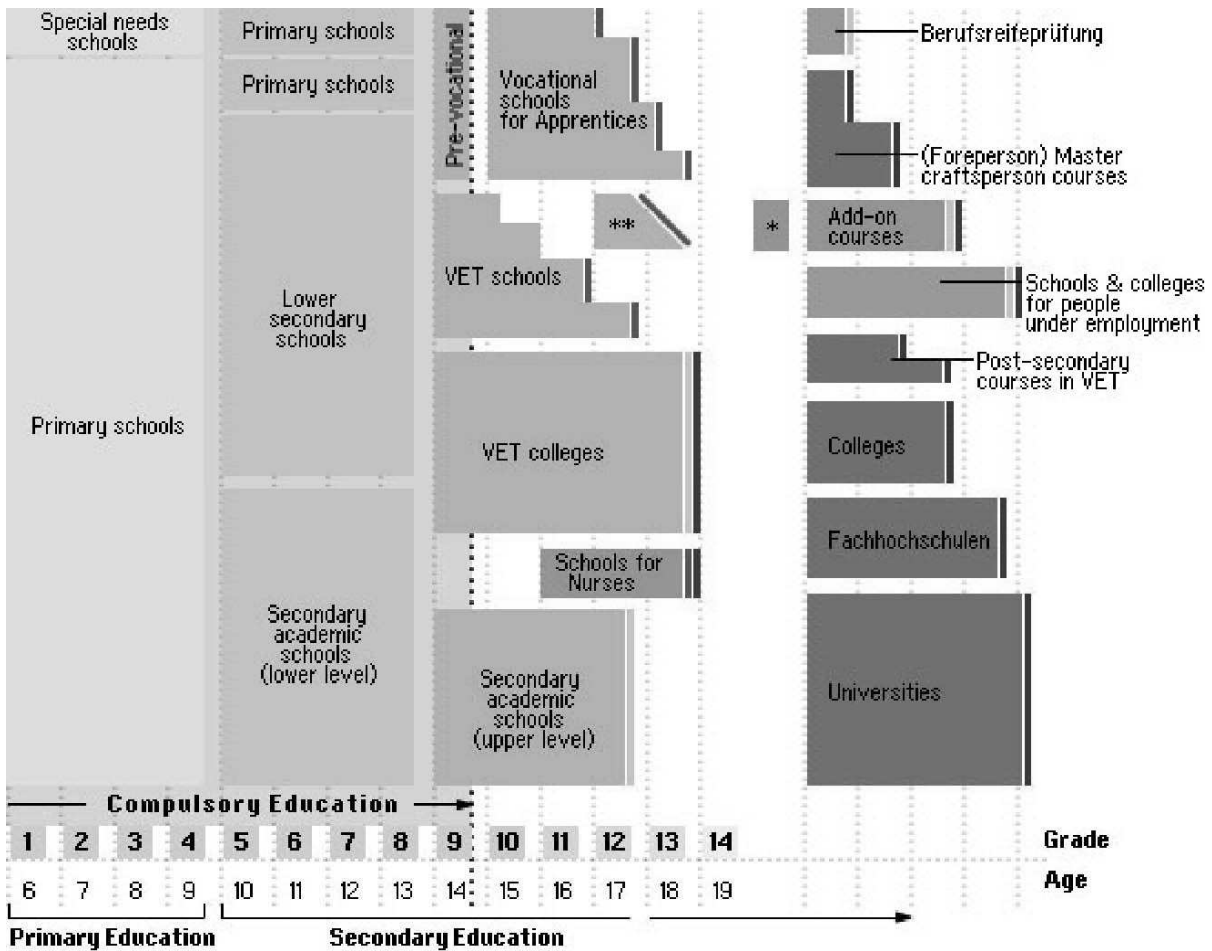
Special needs schools

Primary schools

Primary schools

Pre-vocational

Vocational schools for Apprentices

Berufsreifeprüfung

(Foreperson) Master craftsperson courses

**

*

Add-on courses

VET schools

Lower secondary schools

Schools & colleges for people under employment

Post-secondary courses in VET

Primary schools

VET colleges

Colleges

Fachhochschulen

Schools for Nurses

Secondary academic schools (lower level)

Secondary academic schools (upper level)

Universities

Compulsory Education

| 1 | 2 | 3 | 4 | 5 | 6 | 7 | 8 | 9 | 10 | 11 | 12 | 13 | 14 | Grade |
|---|---|---|---|---|---|---|---|---|---|---|---|---|---|---|
| 6 | 7 | 8 | 9 | 10 | 11 | 12 | 13 | 14 | 15 | 16 | 17 | 18 | 19 | Age |

Primary Education

Secondary Education